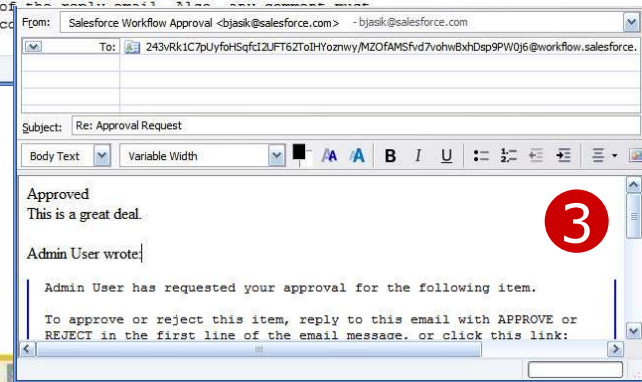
of the reply email. Also, any comment must
cc

From: Salesforce Workflow Approval <bjasik@salesforce.com> - bjasik@salesforce.com

To: 243vRk1C7pUyfoHSqfcI2UFT62ToIHYoznwy/MZOfAMSfvd7vohwBxhDsp9PW0j6@workflow.salesforce.

Subject: Re: Approval Request

Body Text Variable Width B I U

Approved
This is a great deal.

Admin User wrote:

Admin User has requested your approval for the following item.

To approve or reject this item, reply to this email with APPROVE or REJECT in the first line of the email message, or click this link:

3